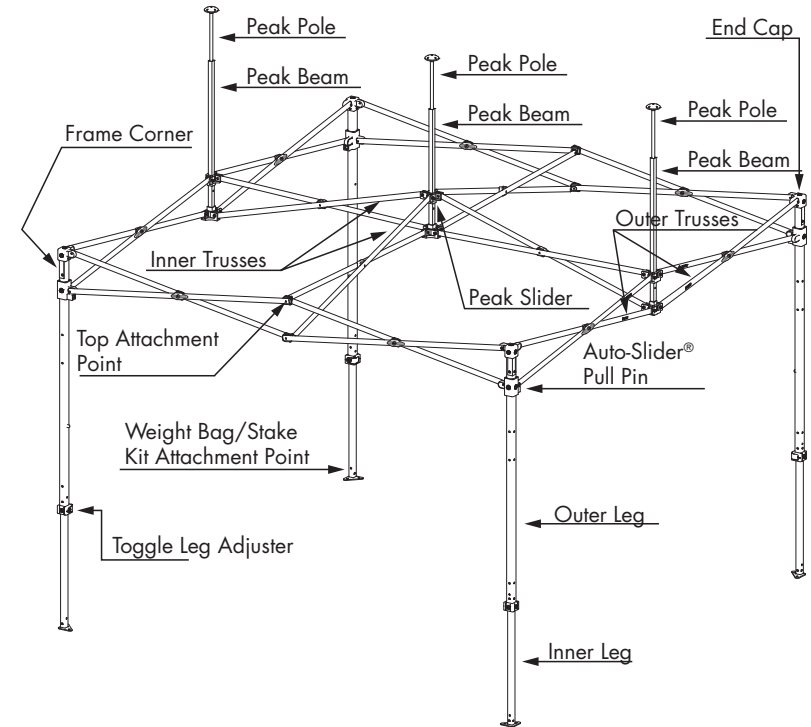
Peak Pole

Peak Beam

Peak Pole

Peak Beam

Peak Pole

Peak Beam

End Cap

Frame Corner

Outer Trusses

Inner Trusses

Peak Slider

Top Attachment Point

Auto-Slider® Pull Pin

Weight Bag/Stake Kit Attachment Point

Outer Leg

Toggle Leg Adjuster

Inner Leg